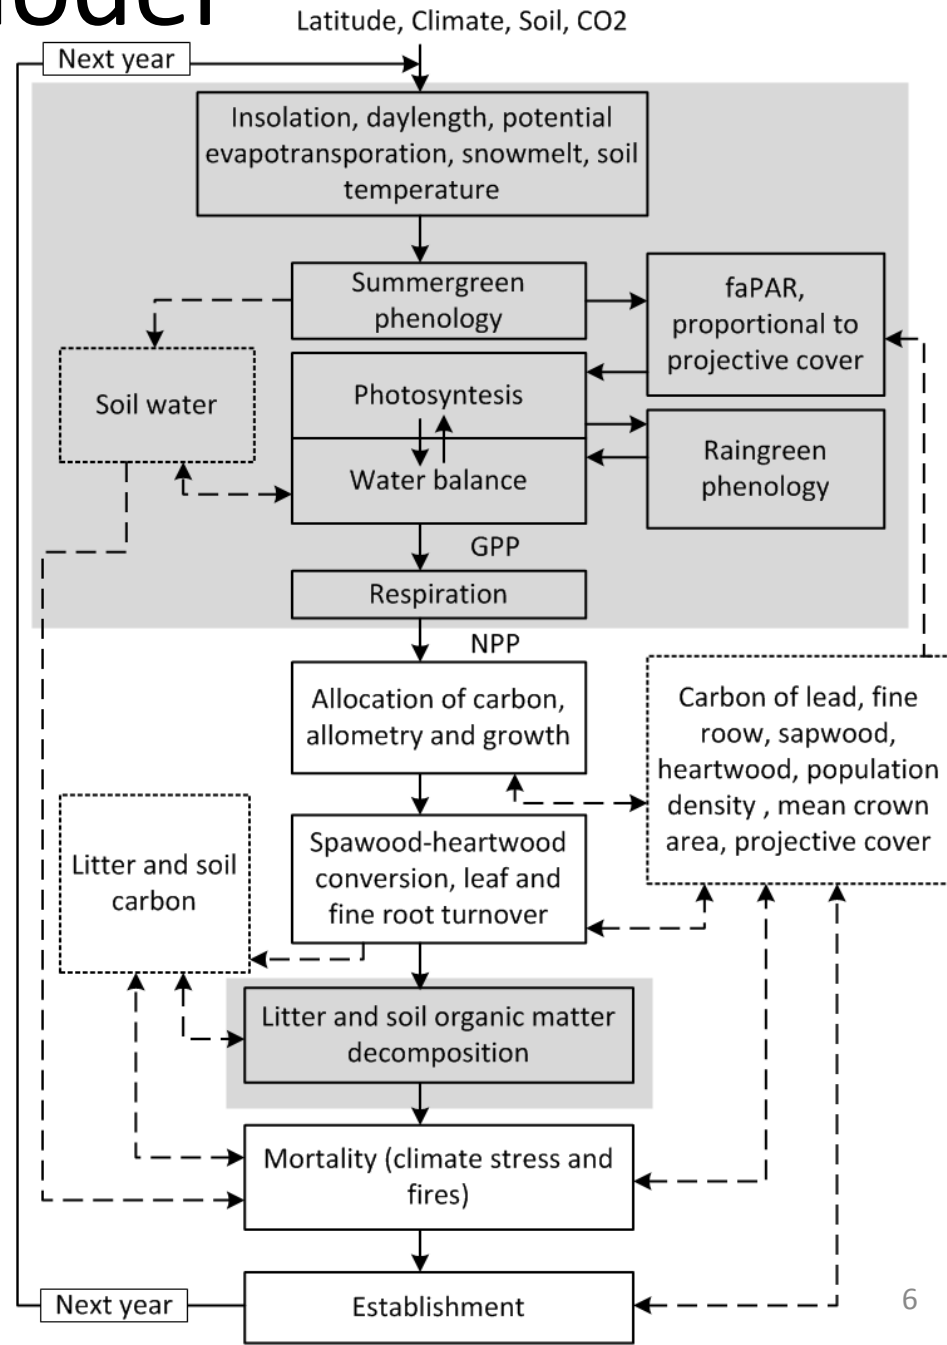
odel

Latitude, Climate, Soil, CO2

Next year

Insolation, daylength, potential evapotransporation, snowmelt, soil temperature

Summergreen phenology

faPAR, proportional to projective cover

Soil water

Photosyntesis

Water balance

Raingreen phenology

GPP

Respiration

NPP

Allocation of carbon, allometry and growth

Carbon of lead, fine roow, sapwood, heartwood, population density , mean crown area, projective cover

Litter and soil carbon

Spawood-heartwood conversion, leaf and fine root turnover

Litter and soil organic matter decomposition

Mortality (climate stress and fires)

Next year

Establishment

6